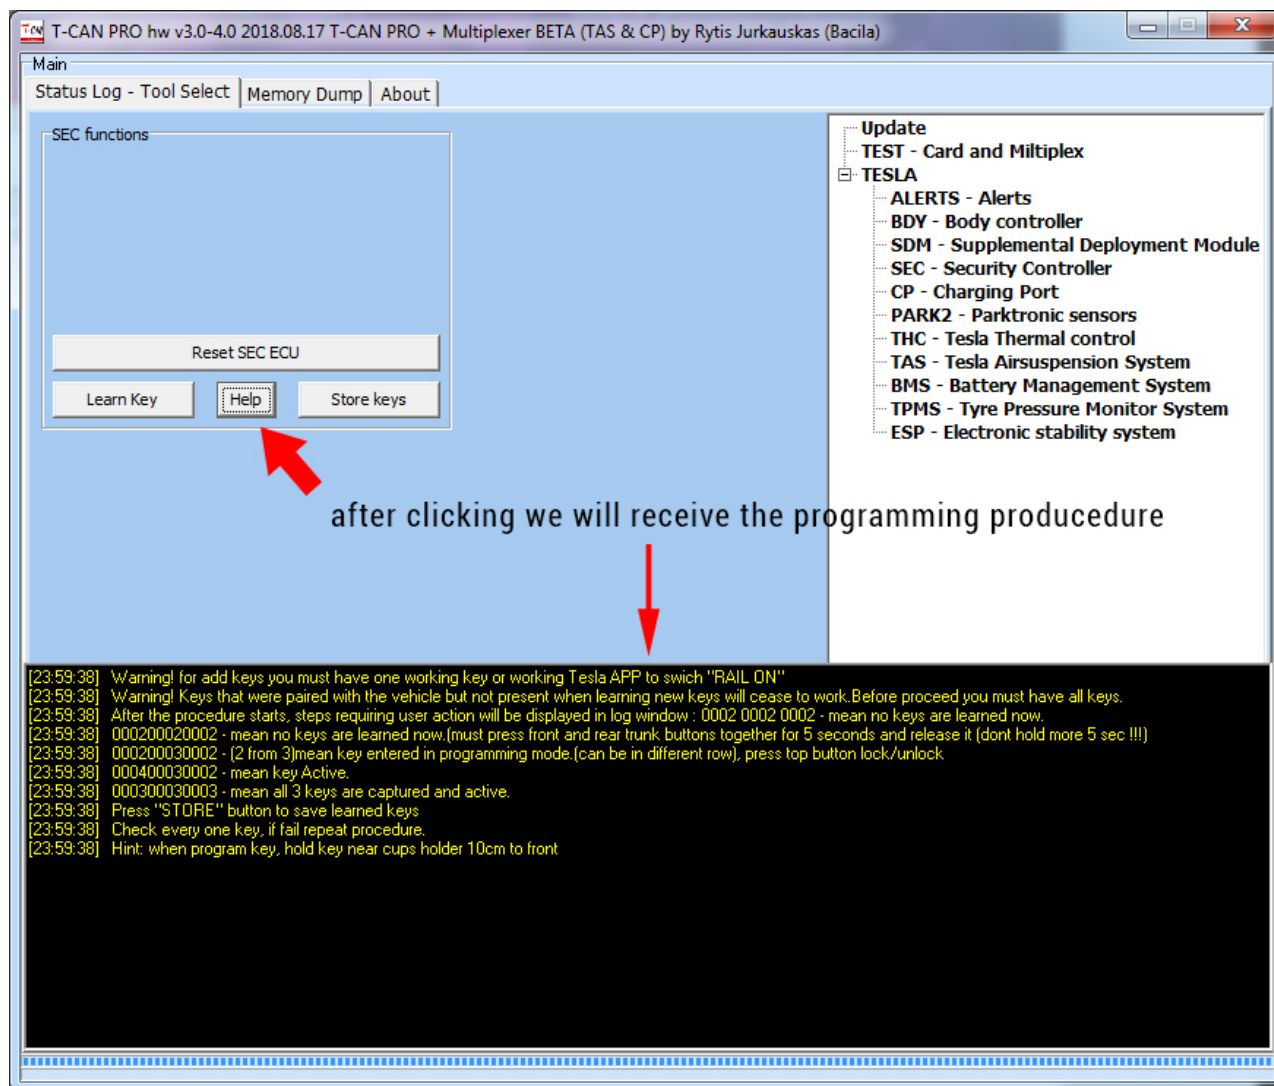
T-CAN PRO hw v3.0-4.0 2018.08.17 T-CAN PRO + Multiplexer BETA (TAS & CP) by Rytis Jurkauskas (Bacila)

Main

Status Log - Tool Select | Memory Dump | About

SEC functions

Reset SEC ECU

Learn Key | Help | Store keys

Update
TEST - Card and Miltiplex
TESLA
ALERTS - Alerts
BDY - Body controller
SDM - Supplemental Deployment Module
SEC - Security Controller
CP - Charging Port
PARK2 - Parktronic sensors
THC - Tesla Thermal control
TAS - Tesla Airsuspension System
BMS - Battery Management System
TPMS - Tyre Pressure Monitor System
ESP - Electronic stability system

after clicking we will receive the programming producedure

[23:59:38] Warning! for add keys you must have one working key or working Tesla APP to swich "RAIL ON"
[23:59:38] Warning! Keys that were paired with the vehicle but not present when learning new keys will cease to work.Before proceed you must have all keys.
[23:59:38] After the procedure starts, steps requiring user action will be displayed in log window : 0002 0002 0002 - mean no keys are learned now.
[23:59:38] 000200020002 - mean no keys are learned now.(must press front and rear trunk buttons together for 5 seconds and release it (dont hold more 5 sec !!!)
[23:59:38] 000200030002 - (2 from 3)mean key entered in programming mode.(can be in different row), press top button lock/unlock
[23:59:38] 000400030002 - mean key Active.
[23:59:38] 000300030003 - mean all 3 keys are captured and active.
[23:59:38] Press "STORE" button to save learned keys
[23:59:38] Check every one key, if fail repeat procedure.
[23:59:38] Hint: when program key, hold key near cups holder 10cm to front